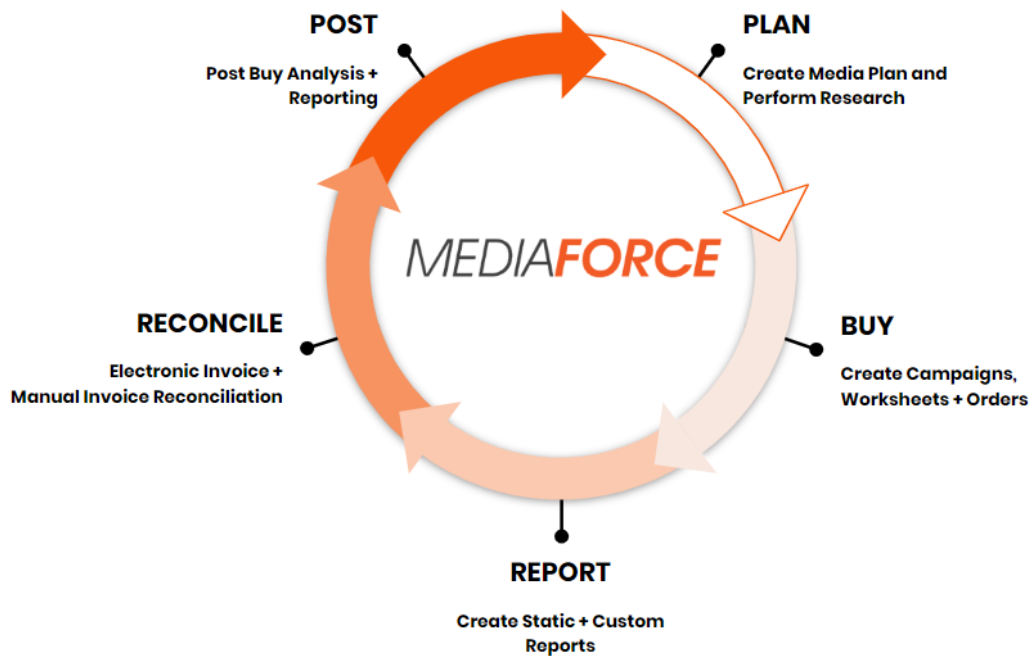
POST

Post Buy Analysis + Reporting

PLAN

Create Media Plan and Perform Research

MEDIAFORCE

RECONCILE

Electronic Invoice + Manual Invoice Reconciliation

BUY

Create Campaigns, Worksheets + Orders

REPORT

Create Static + Custom Reports